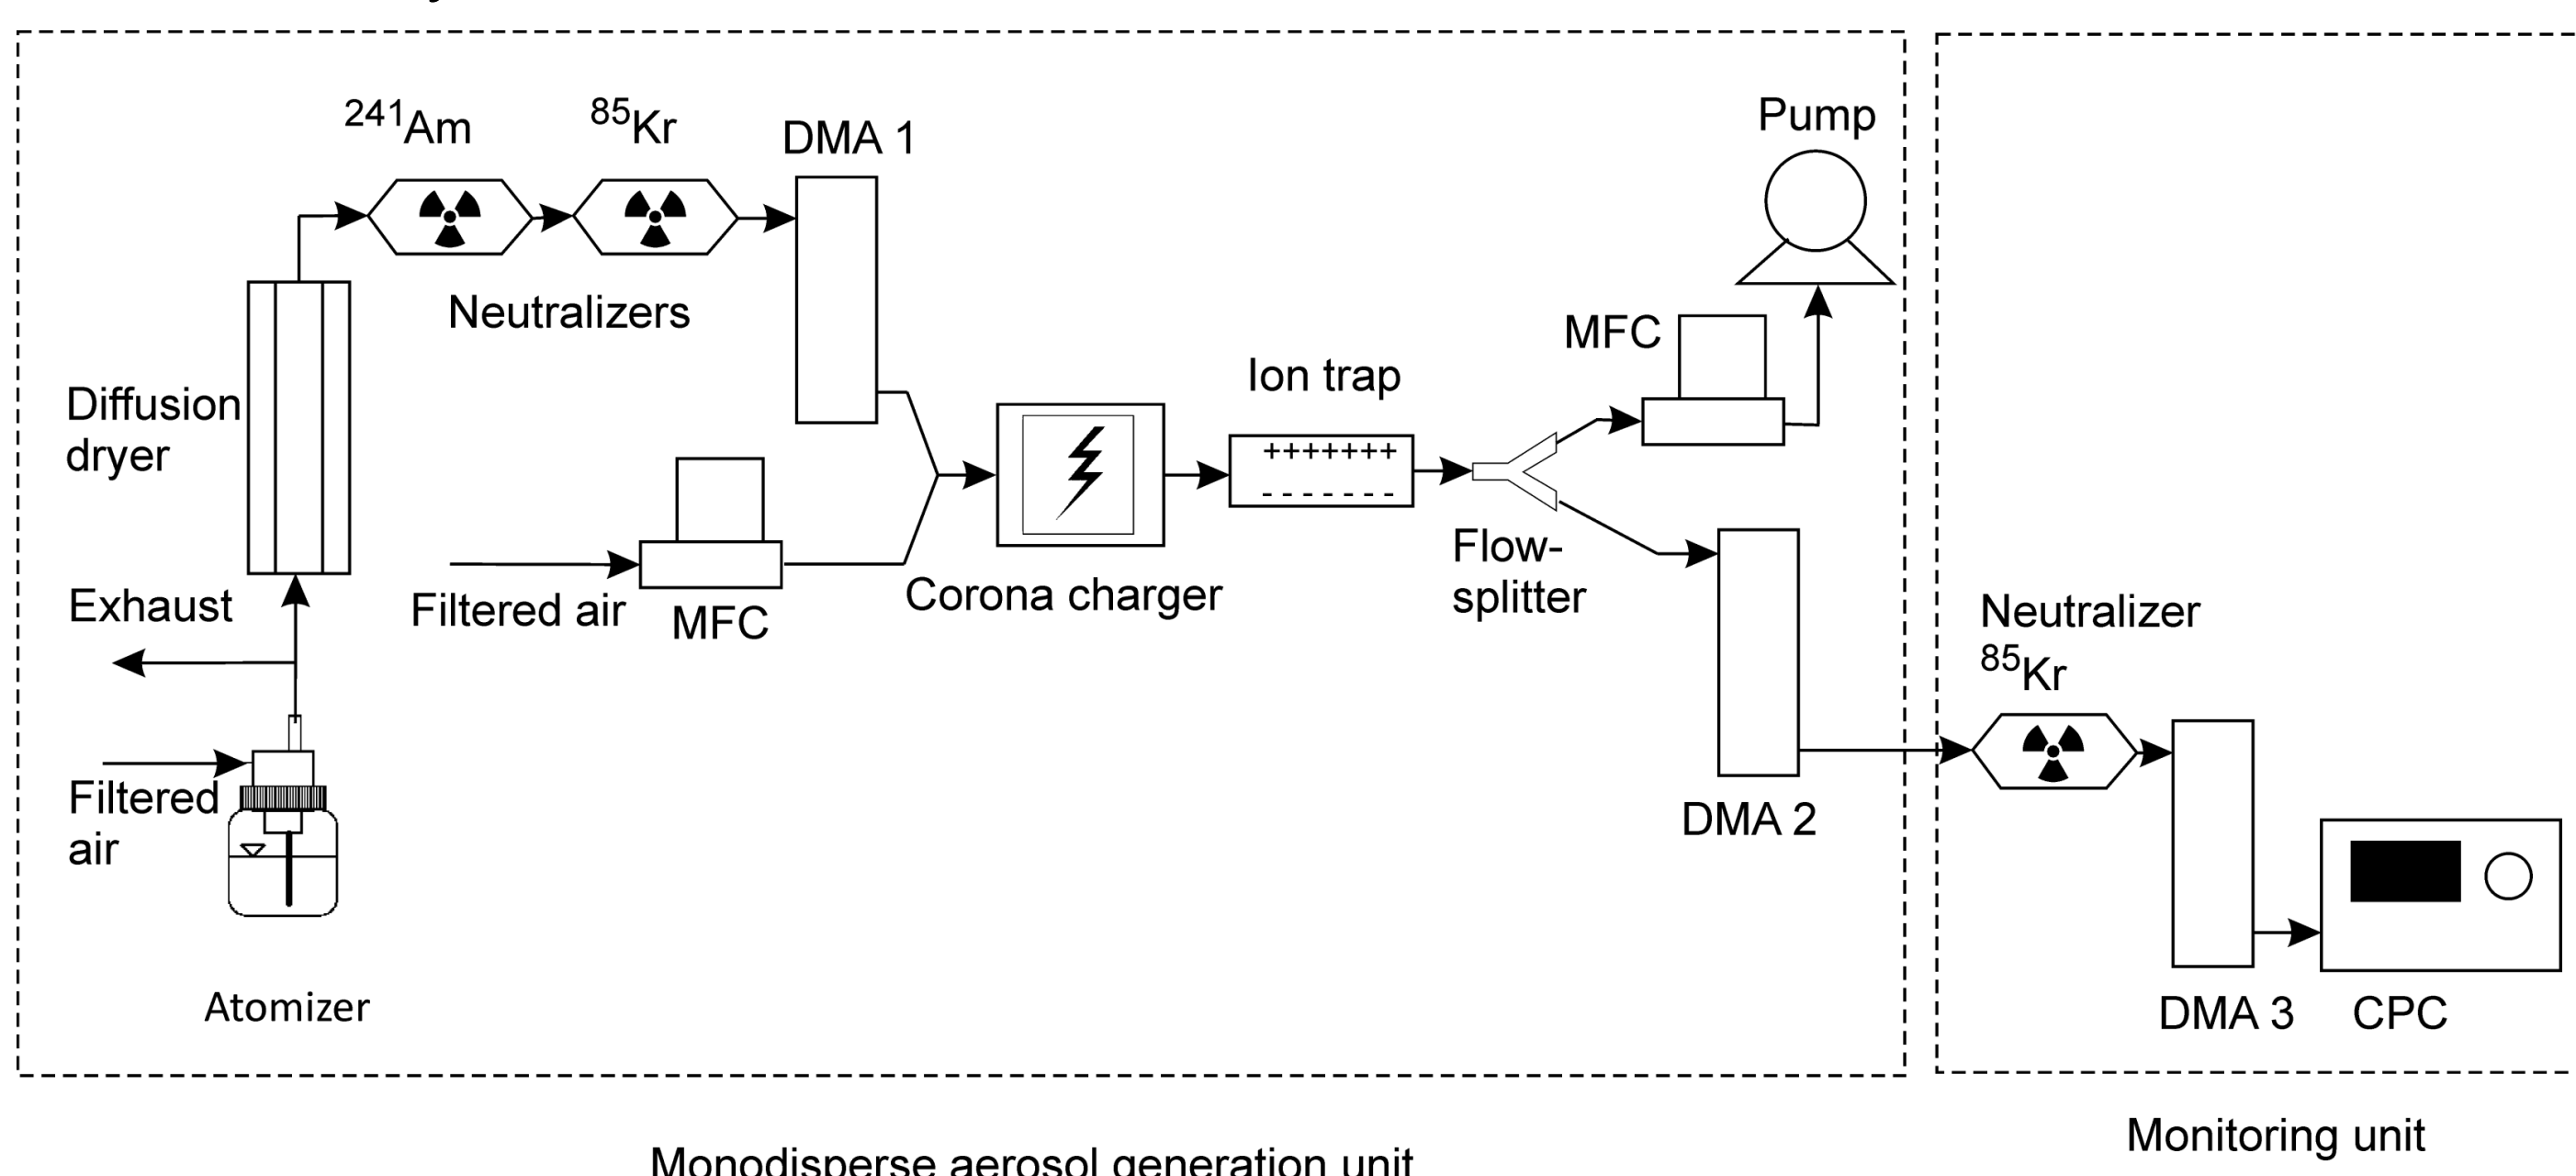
$^{241}$Am

$^{85}$Kr

DMA 1

Pump

Neutralizers

MFC

Ion trap

Diffusion dryer

+++++++

- - - - - - -

Flow-splitter

Exhaust

Filtered air

MFC

Corona charger

Neutralizer

$^{85}$Kr

Filtered air

DMA 2

Atomizer

DMA 3

CPC

Monitoring unit

Monodisperse aerosol generation unit